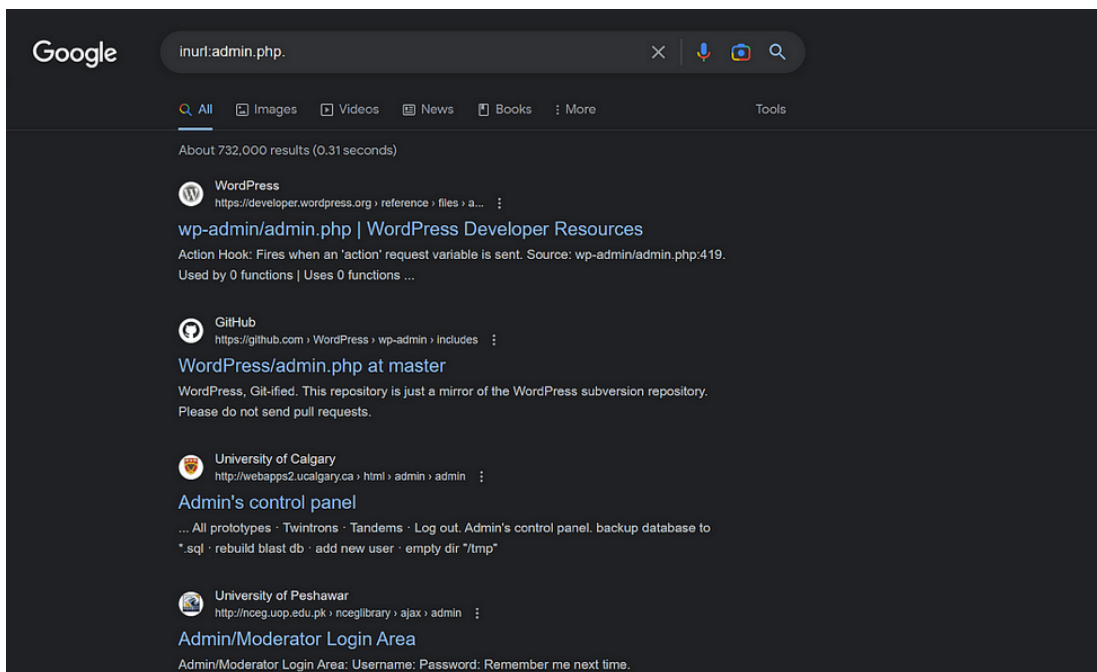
Google

inurl:admin.php.

All Images Videos News Books More Tools

About 732,000 results (0.31 seconds)

WordPress
https://developer.wordpress.org › reference › files › a...

wp-admin/admin.php | WordPress Developer Resources

Action Hook: Fires when an 'action' request variable is sent. Source: wp-admin/admin.php:419. Used by 0 functions | Uses 0 functions ...

GitHub
https://github.com › WordPress › wp-admin › includes

WordPress/admin.php at master

WordPress, Git-ified. This repository is just a mirror of the WordPress subversion repository. Please do not send pull requests.

University of Calgary
http://webapps2.ucalgary.ca › html › admin › admin

Admin's control panel

... All prototypes · Twintrons · Tandems · Log out. Admin's control panel. backup database to *.sql · rebuild blast db · add new user · empty dir "/tmp"

University of Peshawar
http://nceg.uop.edu.pk › nceglibrary › ajax › admin

Admin/Moderator Login Area

Admin/Moderator Login Area: Username: Password: Remember me next time.